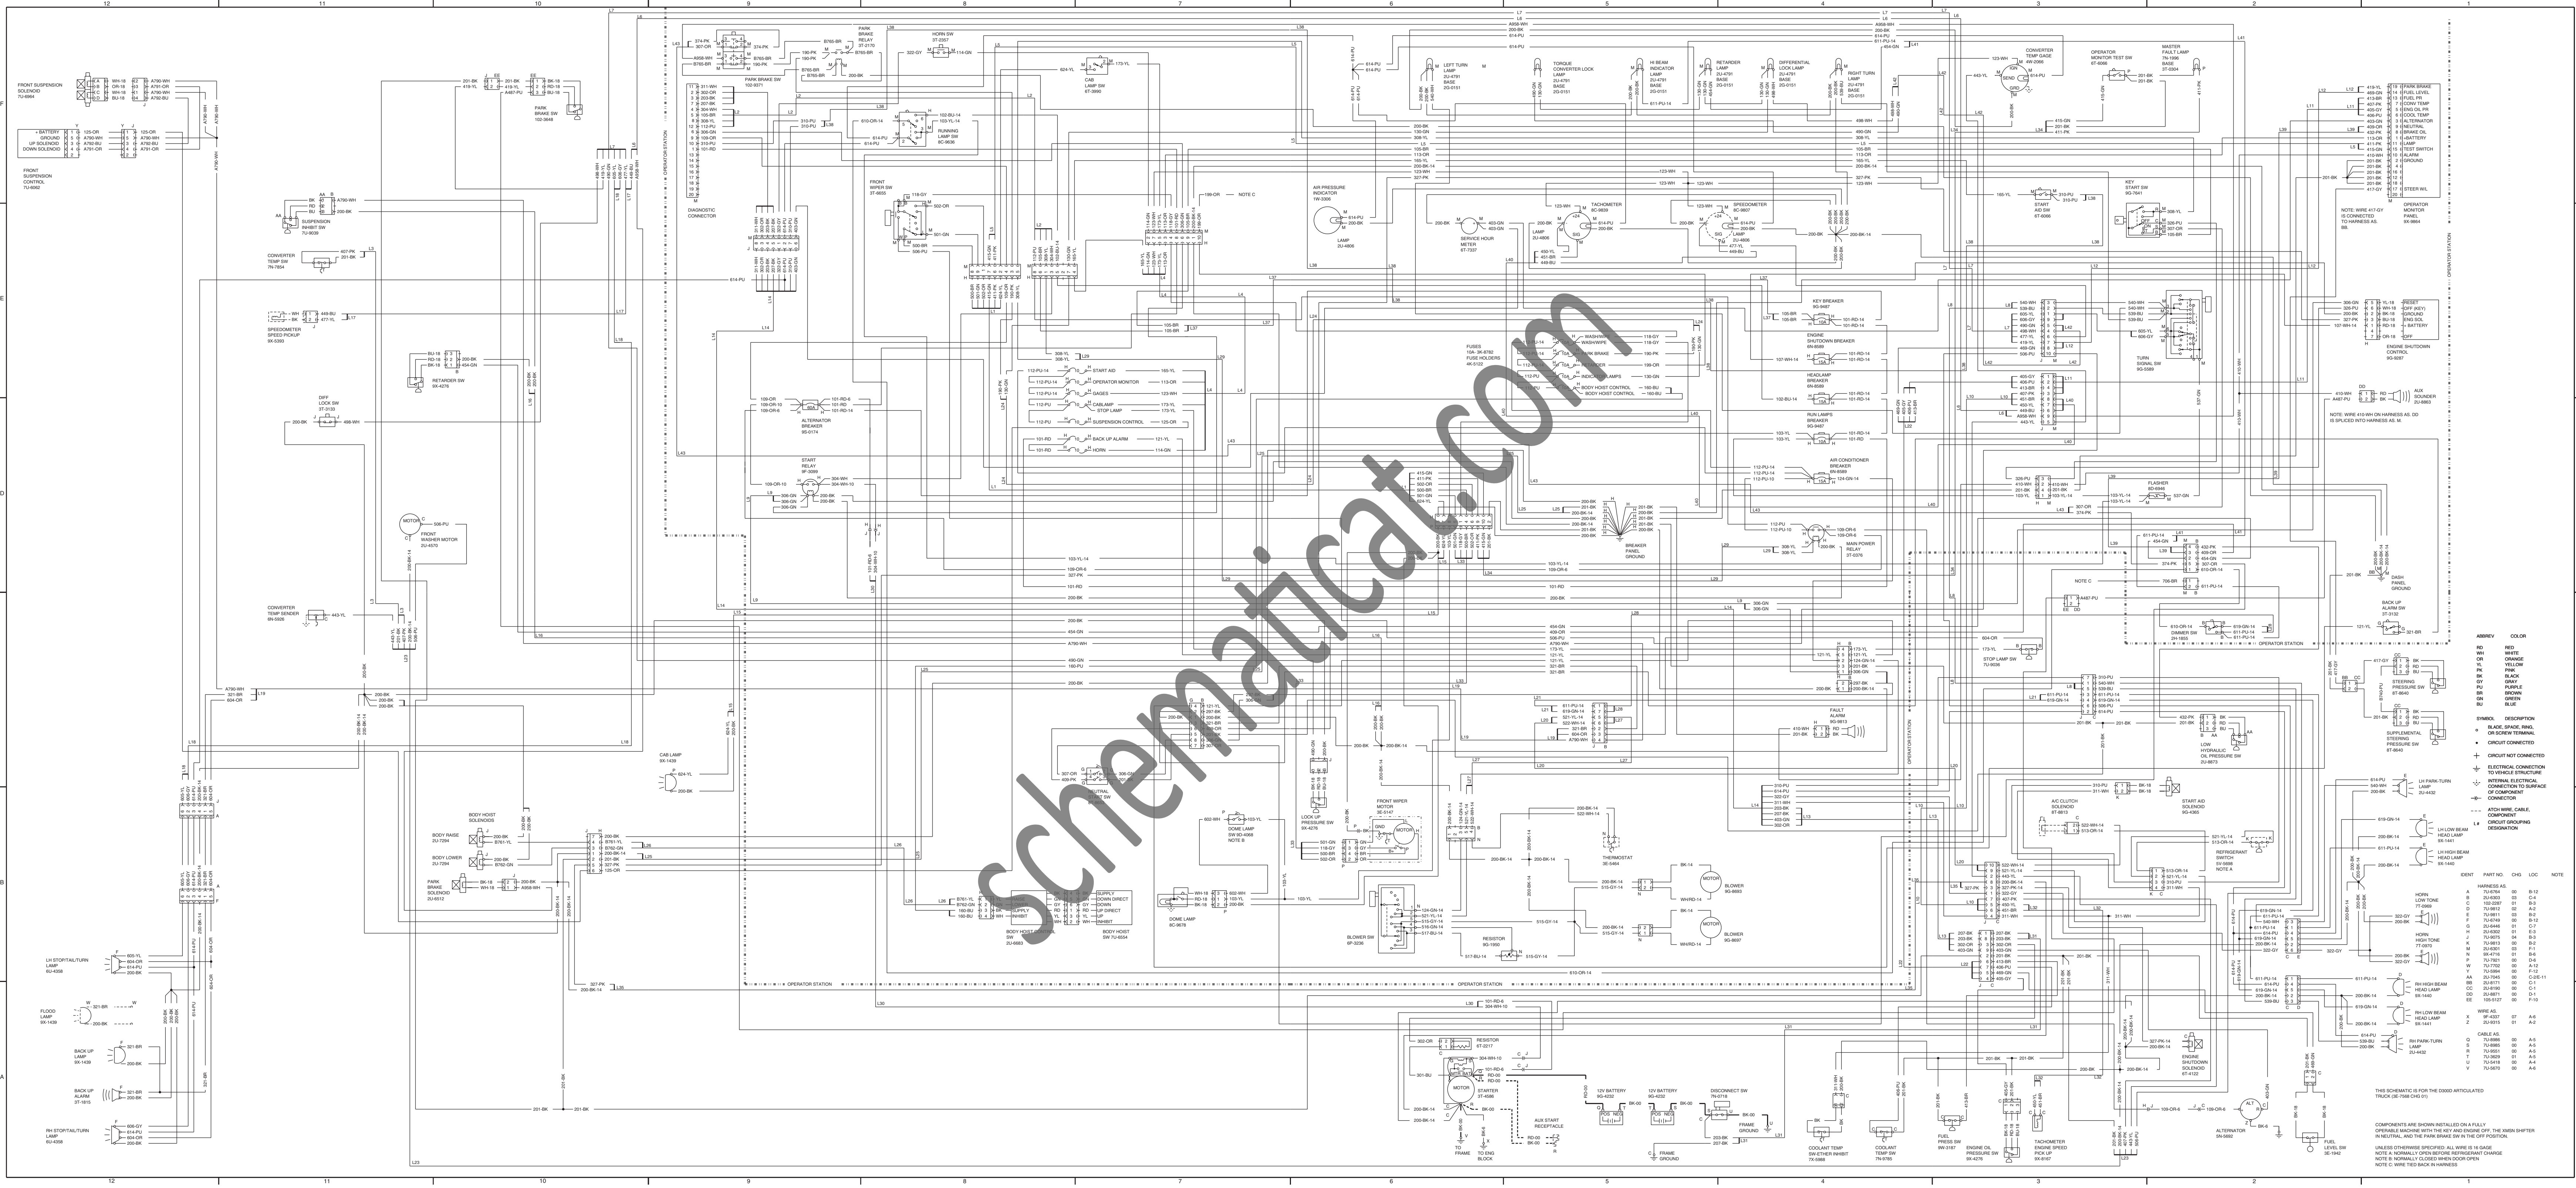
12 11 10 9 8 7 6 5 4 3 2 1

FRONT SUSPENSION SOLENOID 7J-8964

+ BATTERY
GROUND
UP SOLENOID
DOWN SOLENOID

FRONT SUSPENSION CONTROL 7J-8092

SUSPENSION INHIBIT SW 7J-8039

CONVERTER TEMP SW 7N-7654

SPEEDOMETER SPEED PICKUP 9X-5393

RETARDER SW 9X-4276

DIFF LOCK SW 3T-3130

CONVERTER TEMP SENDER 8N-5926

BODY HOIST SOLENOIDS

BODY RAISE 2U-7294

BODY LOWER 2U-7294

PARK BRAKE SOLENOID 2U-6512

LH STOP/TAIL/TURN LAMP 8U-4358

FLOOD LAMP 9X-1439

BACK UP LAMP 9X-1439

BACK UP ALARM 3T-1915

RH STOP/TAIL/TURN LAMP 8U-4358

PARK BRAKE SW 102-3648

DIAGNOSTIC CONNECTOR

PARK BRAKE SW 102-9371

PARK BRAKE RELAY 3T-2170

HORN SW 3T-2257

CAB LAMP SW 8T-3969

RUNNING LAMP SW 8C-9636

FRONT WIPER SW 3T-8655

ALTERNATOR BREAKER 8S-0174

START RELAY 9F-3089

FRONT WASHER MOTOR 2U-4570

CAB LAMP 9X-1439

START AID
OPERATOR MONITOR
GAGES
CAB LAMP
STOP LAMP
SUSPENSION CONTROL
BACK UP ALARM
HORN

NEUTRAL START SW

BODY HOIST CONTROL SW 2U-6683

BODY HOIST SW 7J-6554

SUPPLY
DOWN DIRECT
DOWN
UP DIRECT
UP
INHIBIT

DOME LAMP SW 9G-4068 NOTE B

DOME LAMP 8C-9676

LOCK UP PRESSURE SW 9X-4276

FRONT WIPER MOTOR 3E-9147

BLOWER SW 6P-3236

RESISTOR 9G-1950

OPERATOR STATION

LEFT TURN LAMP 2U-4791 BASE 2G-0151

TORQUE CONVERTER LOCK LAMP 2U-4791 BASE 2G-0151

HI BEAM INDICATOR LAMP 2U-4791 BASE 2G-0151

RETARDER LAMP 2U-4791 BASE 2G-0151

DIFFERENTIAL LOCK LAMP 2U-4791 BASE 2G-0151

RIGHT TURN LAMP 2U-4791 BASE 2G-0151

AIR PRESSURE INDICATOR 1W-3306

LAMP 2U-4806

SERVICE HOUR METER 6T-7337

LAMP 2U-4806

TACHOMETER 8C-9839

SPEEDOMETER 8C-9837

LAMP 2U-4806

FUSES 10A - 3K-8782 FUSE HOLDERS 4K-5122

WASHER
WIPER
PARK BRAKE
INDICATOR LAMPS
BODY HOIST CONTROL

BREAKER PANEL GROUND

KEY BREAKER 9G-9487

ENGINE SHUTDOWN BREAKER 6N-8589

HEADLAMP BREAKER 6N-8589

RUN LAMPS BREAKER 9G-9487

AIR CONDITIONER BREAKER 6N-8589

MAIN POWER RELAY 3T-6378

FAULT ALARM 9G-9813

NOTE C

THERMOSTAT 3E-5464

BLOWER 9G-8693

BLOWER 9G-8697

RESISTOR 5T-2217

STARTER 3T-4586

TO FRAME

TO ENG BLOCK

AUX START RECEPTACLE

12V BATTERY 9G-4232

12V BATTERY 9G-4232

DISCONNECT SW 7N-0718

FRAME GROUND

COOLANT TEMP SW-ETHER INHIBIT 7X-5968

COOLANT TEMP SW 7N-9785

FUEL PRESS SW 9W-3187

ENGINE OIL PRESSURE SW 9X-4276

TACHOMETER ENGINE SPEED PICK UP 9X-8167

ALTERNATOR 5N-5682

FUEL LEVEL SW 3E-1942

CONVERTER TEMP GAGE 4W-2098

OPERATOR MONITOR TEST SW 6T-6095

MASTER FAULT LAMP 7N-1896 BASE 3T-5004

START AID SW 8T-6058

KEY START SW 9G-7641

TURN SIGNAL SW 9G-5589

FLASHER 6D-6946

DIMMER SW 2H-1855

STOP LAMP SW 7J-9036

BACK UP ALARM SW 3T-3132

DASH PANEL GROUND

A/C CLUTCH SOLENOID 6T-9813

REFRIGERANT SWITCH 5V-5696 NOTE A

LOW HYDRAULIC OIL PRESSURE SW 2U-8872

START AID SOLENOID 9G-4360

ENGINE SHUTDOWN SOLENOID 8T-4122

NOTE: WIRE 417-GY IS CONNECTED TO HARNESS AS. BB.

OPERATOR MONITOR PANEL 6X-8864

PARK BRAKE
FUEL LEVEL
FUEL PR
CONV TEMP
ENG OIL PR
COOL TEMP
ALTERNATOR
NEUTRAL
BRAKE OIL
+BATTERY
LAMP
GROUND
TEST SWITCH
ALARM
STEER W/L

RESET
OFF (KEY)
GROUND
ENG SOL
+ BATTERY
OFF

ENGINE SHUTDOWN CONTROL 9G-9267

AUX SOUNDER 2U-5963

NOTE: WIRE 410-WH ON HARNESS AS. DD IS SPLICED INTO HARNESS AS. M.

STEERING PRESSURE SW 8T-8640

SUPPLEMENTAL STEERING PRESSURE SW 8T-8640

LH PARK-TURN LAMP 2U-4432

LH LOW BEAM HEAD LAMP 9X-1441

LH HIGH BEAM HEAD LAMP 9X-1440

HORN LOW TONE 7T-0969

HORN HIGH TONE 7T-0970

RH HIGH BEAM HEAD LAMP 9X-1440

RH LOW BEAM HEAD LAMP 9X-1441

RH PARK-TURN LAMP 2U-4432

| ABBREV | COLOR |
|---|---|
| RD | RED |
| WH | WHITE |
| OR | ORANGE |
| YL | YELLOW |
| PK | PINK |
| BK | BLACK |
| GY | GRAY |
| PU | PURPLE |
| BR | BROWN |
| GN | GREEN |
| BU | BLUE |

SYMBOL DESCRIPTION
BLADE, SPADE, RING, OR SCREW TERMINAL
CIRCUIT CONNECTED
CIRCUIT NOT CONNECTED
ELECTRICAL CONNECTION TO VEHICLE STRUCTURE
INTERNAL ELECTRICAL CONNECTION TO SURFACE OF COMPONENT
CONNECTOR
ATCH WIRE, CABLE, COMPONENT
CIRCUIT GROUPING DESIGNATION

| IDENT | PART NO. | CHG | LOC | NOTE |
|---|---|---|---|---|
| HARNESS AS. | | | | |
| A | 7J-6764 | 00 | B-12 | |
| B | 2U-6303 | 03 | B-3 | |
| C | 102-2267 | 01 | B-3 | |
| D | 7J-6812 | 02 | A-2 | |
| E | 7J-6811 | 03 | B-2 | |
| F | 7J-6749 | 00 | B-2 | |
| G | 2U-6446 | 01 | C-7 | |
| H | 2U-6302 | 01 | C-3 | |
| J | 7J-6075 | 04 | B-3 | |
| K | 7J-9813 | 00 | B-2 | |
| M | 2U-6301 | 01 | F-1 | |
| N | 9X-4716 | 01 | B-6 | |
| P | 7J-7921 | 00 | D-6 | |
| W | 7J-7702 | 00 | A-12 | |
| Y | 7J-5894 | 00 | F-12 | |
| AA | 2U-7043 | 00 | C-2/E-11 | |
| BB | 2U-8171 | 00 | C-1 | |
| CC | 3U-6180 | 00 | C-1 | |
| DD | 2U-9871 | 00 | D-1 | |
| EE | 105-5127 | 00 | F-10 | |
| WIRE AS. | | | | |
| X | 9F-4337 | 07 | A-4 | |
| Z | 2J-9315 | 01 | A-2 | |
| CABLE AS. | | | | |
| Q | 7J-6985 | 00 | A-5 | |
| R | 7J-6983 | 00 | A-5 | |
| S | 7J-9551 | 00 | A-5 | |
| T | 7J-5829 | 01 | A-5 | |
| U | 7J-5418 | 00 | A-4 | |
| V | 7J-5870 | 00 | A-5 | |

THIS SCHEMATIC IS FOR THE D350D ARTICULATED TRUCK (9E-7588 CHG 01)

COMPONENTS ARE SHOWN INSTALLED ON A FULLY OPERABLE MACHINE WITH THE KEY AND ENGINE OFF, THE XMSN SHIFTER IN NEUTRAL, AND THE PARK BRAKE SW IN THE OFF POSITION.

UNLESS OTHERWISE SPECIFIED: ALL WIRE IS 16 GAGE
NOTE A: NORMALLY OPEN BEFORE REFRIGERANT CHARGE
NOTE B: NORMALLY CLOSED WHEN DOOR OPEN
NOTE C: WIRE TIED BACK IN HARNESS

schematicat.com